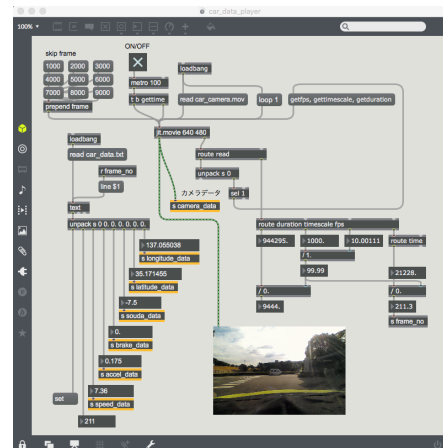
car_data_player

100%

skip frame

ON/OFF

1000 2000 3000

4000 5000 6000

7000 8000 9000

prepend frame

metro 100

loadbang

t b getime

read car_camera.mov

loop 1

getfps, gettimescale, getduration

jit.movie 640 480

loadbang

read car_data.txt

route read

r frame_no

unpack s 0

line $1

カメラデータ

s camera_data

sel 1

text

unpack s 0. 0. 0. 0. 0. 0.

route duration timescale fps

route time

137.050038

s longitude_data

944295.

1000.

10.00111

35.171456

s latitude_data

/ 1.

-7.5

99.99

21228.

s souda_data

/ 0.

/ 0.

0.

s brake_data

9444.

211.3

0.175

s accel_data

s frame_no

set

7.36

s speed_data

211